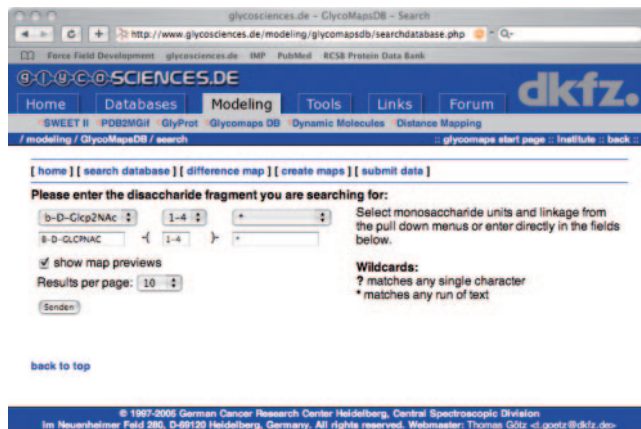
glycosciences.de - GlycoMapsDB - Search

http://www.glycosciences.de/modeling/glycomapsdb/searchdatabase.php

Force Field Development glycosciences.de IMP PubMed RCSB Protein Data Bank

G·L·Y·C·O·SCIENCES.DE

dkfz.

Home Databases Modeling Tools Links Forum

SWEET II PDB2MGif GlyProt Glycomaps DB Dynamic Molecules Distance Mapping

/ modeling / GlycoMapsDB / search

:: glycomaps start page :: institute :: back ::

[ home ] [ search database ] [ difference map ] [ create maps ] [ submit data ]

Please enter the disaccharide fragment you are searching for:

b-D-Glcp2NAc 1-4 *

B-D-GLCPNAC 1-4 *

Select monosaccharide units and linkage from the pull down menus or enter directly in the fields below.

show map previews

Results per page: 10

Senden

Wildcards:
? matches any single character
* matches any run of text

back to top

© 1997-2005 German Cancer Research Center Heidelberg, Central Spectroscopic Division
Im Neuenheimer Feld 280, D-69120 Heidelberg, Germany. All rights reserved. Webmaster: Thomas Götz <t.goetz@dkfz.de>